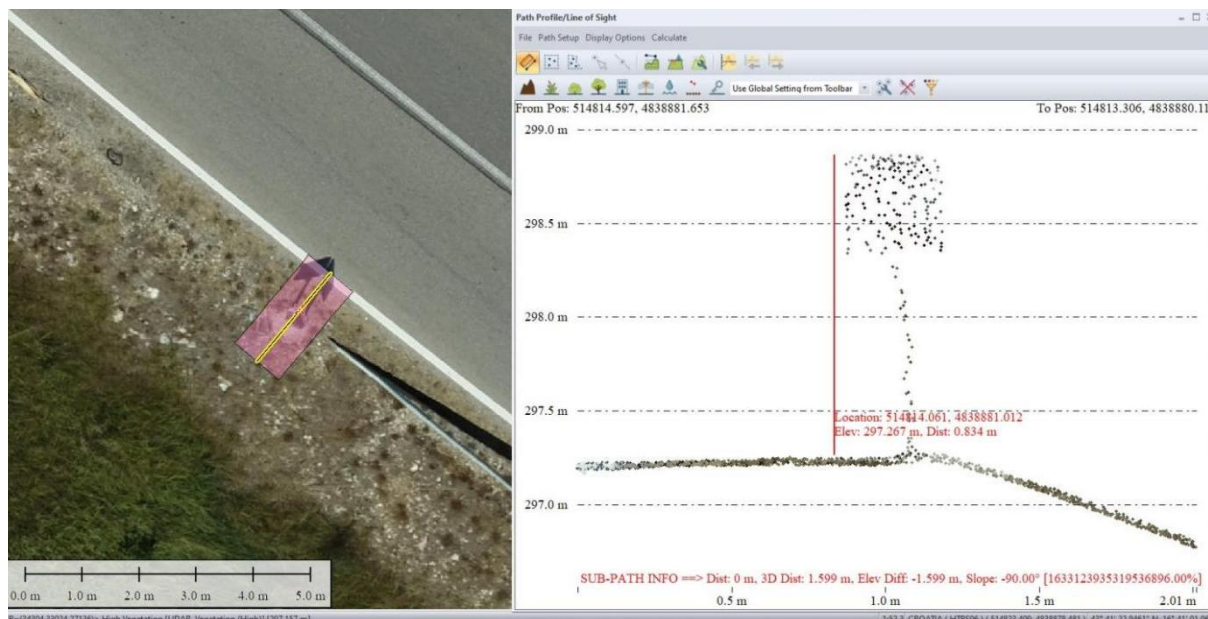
0.0 m 1.0 m 2.0 m 3.0 m 4.0 m 5.0 m

Path Profile/Line of Sight

File Path Setup Display Options Calculate

Use Global Setting from Toolbar

From Pos: 514814.597, 4838881.653

To Pos: 514813.306, 4838880.11

299.0 m

298.5 m

298.0 m

297.5 m

297.0 m

Location: 514814.061, 4838881.012
Elev: 297.267 m, Dist: 0.834 m

SUB-PATH INFO ==> Dist: 0 m, 3D Dist: 1.599 m, Elev Diff: -1.599 m, Slope: -90.00° [1633123935319536896.00%]

0.5 m 1.0 m 1.5 m 2.01 m

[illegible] High Vegetation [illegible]